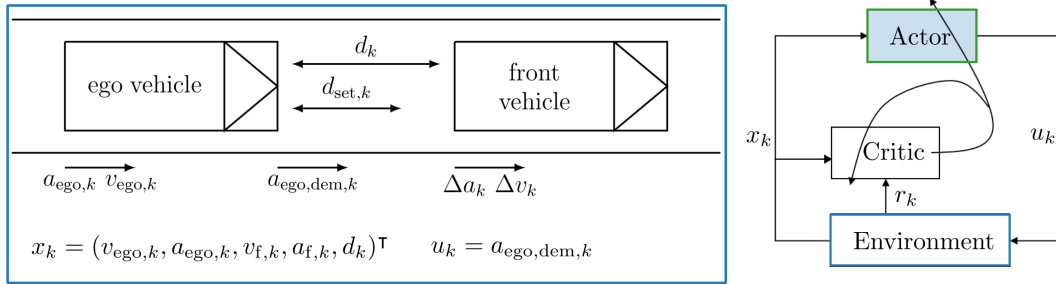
ego vehicle

$d_k$

$d_{\text{set},k}$

front vehicle

$a_{\text{ego},k}$ $v_{\text{ego},k}$

$a_{\text{ego,dem},k}$

$\Delta a_k$ $\Delta v_k$

$x_k = (v_{\text{ego},k}, a_{\text{ego},k}, v_{\text{f},k}, a_{\text{f},k}, d_k)^\intercal$ $u_k = a_{\text{ego,dem},k}$

Actor

$x_k$

Critic

$u_k$

$r_k$

Environment